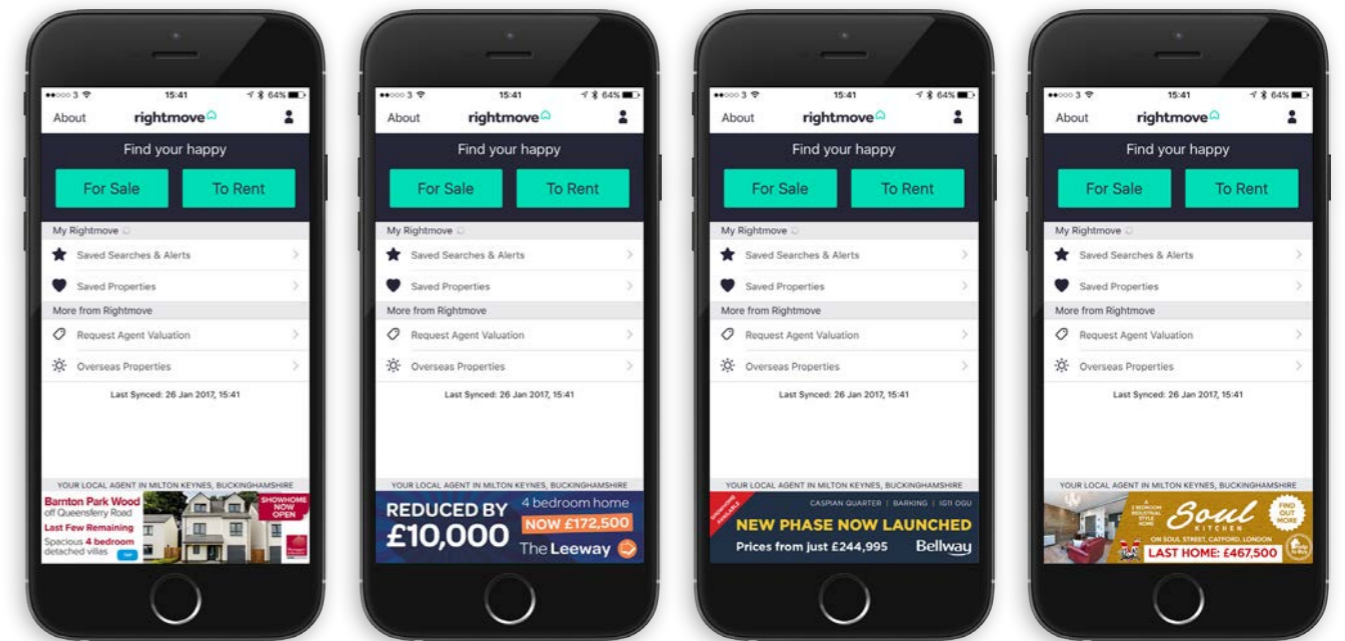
●●○○○ 3 15:41 64%
About rightmove
Find your happy
For Sale
To Rent
My Rightmove
Saved Searches & Alerts
Saved Properties
More from Rightmove
Request Agent Valuation
Overseas Properties
Last Synced: 26 Jan 2017, 15:41
YOUR LOCAL AGENT IN MILTON KEYNES, BUCKINGHAMSHIRE
Barnton Park Wood off Queensferry Road
Last Few Remaining
Spacious 4 bedroom detached villas
SHOWHOME NOW OPEN

●●○○○ 3 15:41 64%
About rightmove
Find your happy
For Sale
To Rent
My Rightmove
Saved Searches & Alerts
Saved Properties
More from Rightmove
Request Agent Valuation
Overseas Properties
Last Synced: 26 Jan 2017, 15:41
YOUR LOCAL AGENT IN MILTON KEYNES, BUCKINGHAMSHIRE
REDUCED BY £10,000
4 bedroom home
NOW £172,500
The Leeway

●●○○○ 3 15:41 64%
About rightmove
Find your happy
For Sale
To Rent
My Rightmove
Saved Searches & Alerts
Saved Properties
More from Rightmove
Request Agent Valuation
Overseas Properties
Last Synced: 26 Jan 2017, 15:41
YOUR LOCAL AGENT IN MILTON KEYNES, BUCKINGHAMSHIRE
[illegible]
CASPIAN QUARTER | BARKING | IG11 0GU
NEW PHASE NOW LAUNCHED
Prices from just £244,995
Bellway

●●○○○ 3 15:41 64%
About rightmove
Find your happy
For Sale
To Rent
My Rightmove
Saved Searches & Alerts
Saved Properties
More from Rightmove
Request Agent Valuation
Overseas Properties
Last Synced: 26 Jan 2017, 15:41
YOUR LOCAL AGENT IN MILTON KEYNES, BUCKINGHAMSHIRE
Soul
KITCHEN
ON SOUL STREET, CATFORD, LONDON
FIND OUT MORE
LAST HOME: £467,500